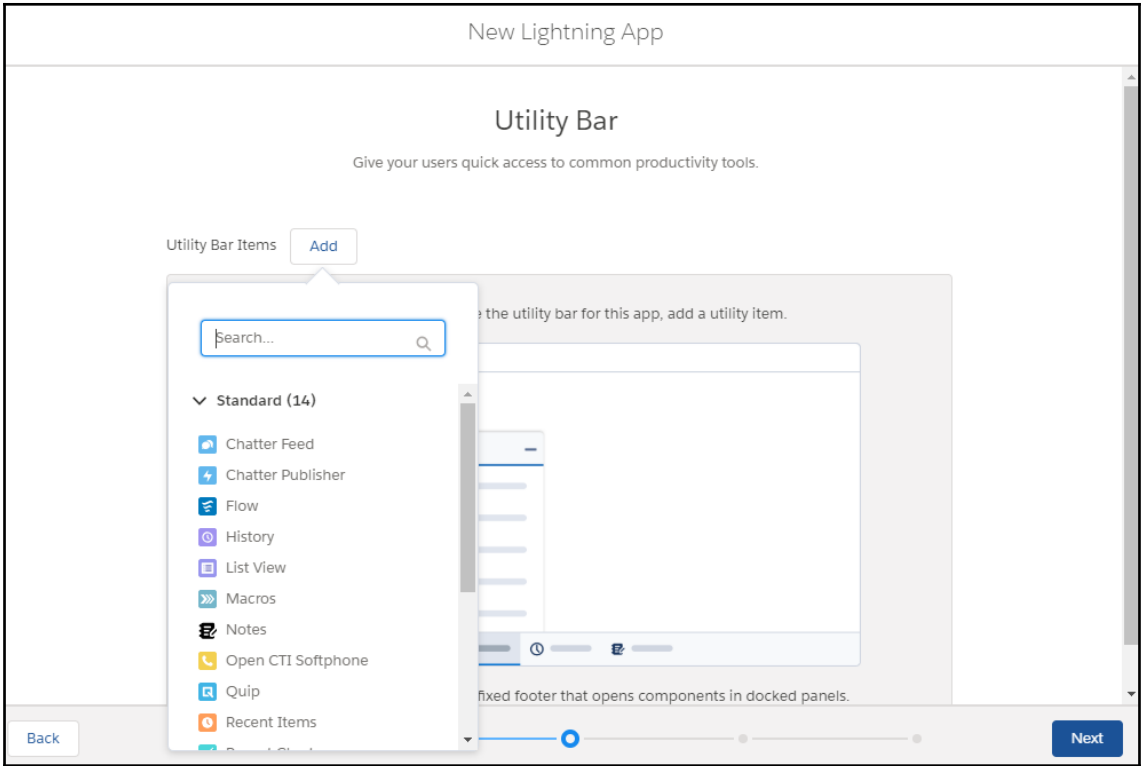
New Lightning App

Utility Bar

Give your users quick access to common productivity tools.

Utility Bar Items Add

Search...

Standard (14)

Chatter Feed
Chatter Publisher
Flow
History
List View
Macros
Notes
Open CTI Softphone
Quip
Recent Items
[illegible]

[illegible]e the utility bar for this app, add a utility item.

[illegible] fixed footer that opens components in docked panels.

Back

Next